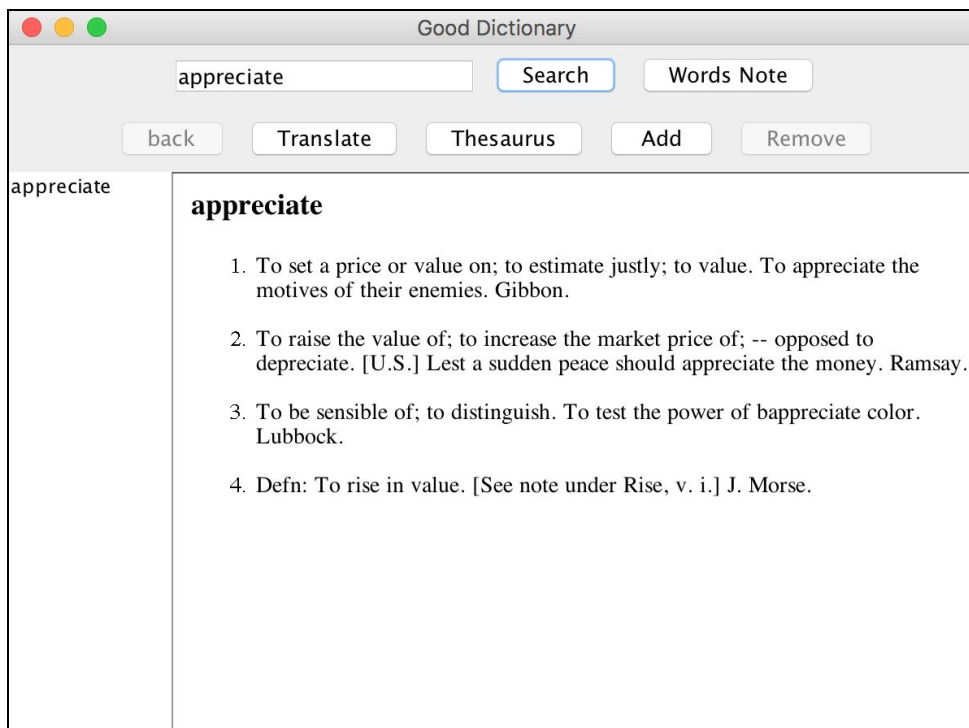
Good Dictionary

appreciate

Search

Words Note

back

Translate

Thesaurus

Add

Remove

appreciate

**appreciate**

1. To set a price or value on; to estimate justly; to value. To appreciate the motives of their enemies. Gibbon.

2. To raise the value of; to increase the market price of; -- opposed to depreciate. [U.S.] Lest a sudden peace should appreciate the money. Ramsay.

3. To be sensible of; to distinguish. To test the power of bappreciate color. Lubbock.

4. Defn: To rise in value. [See note under Rise, v. i.] J. Morse.